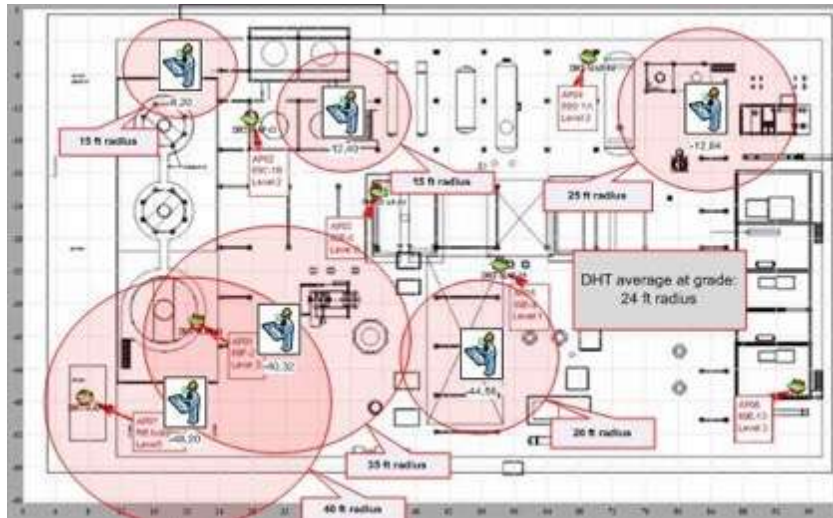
15 ft radius

AP02
89C-18
Level 2

-12,40

15 ft radius

AP04
89D-1A
Level 2

25 ft radius

-12,64

DHT average at grade:
24 ft radius

AP03
Level 1

Level 1

Level 2

-40,32

AP07
Level1

-48,20

-44,56

20 ft radius

35 ft radius

40 ft radius

AP06
89E-13
Level 2